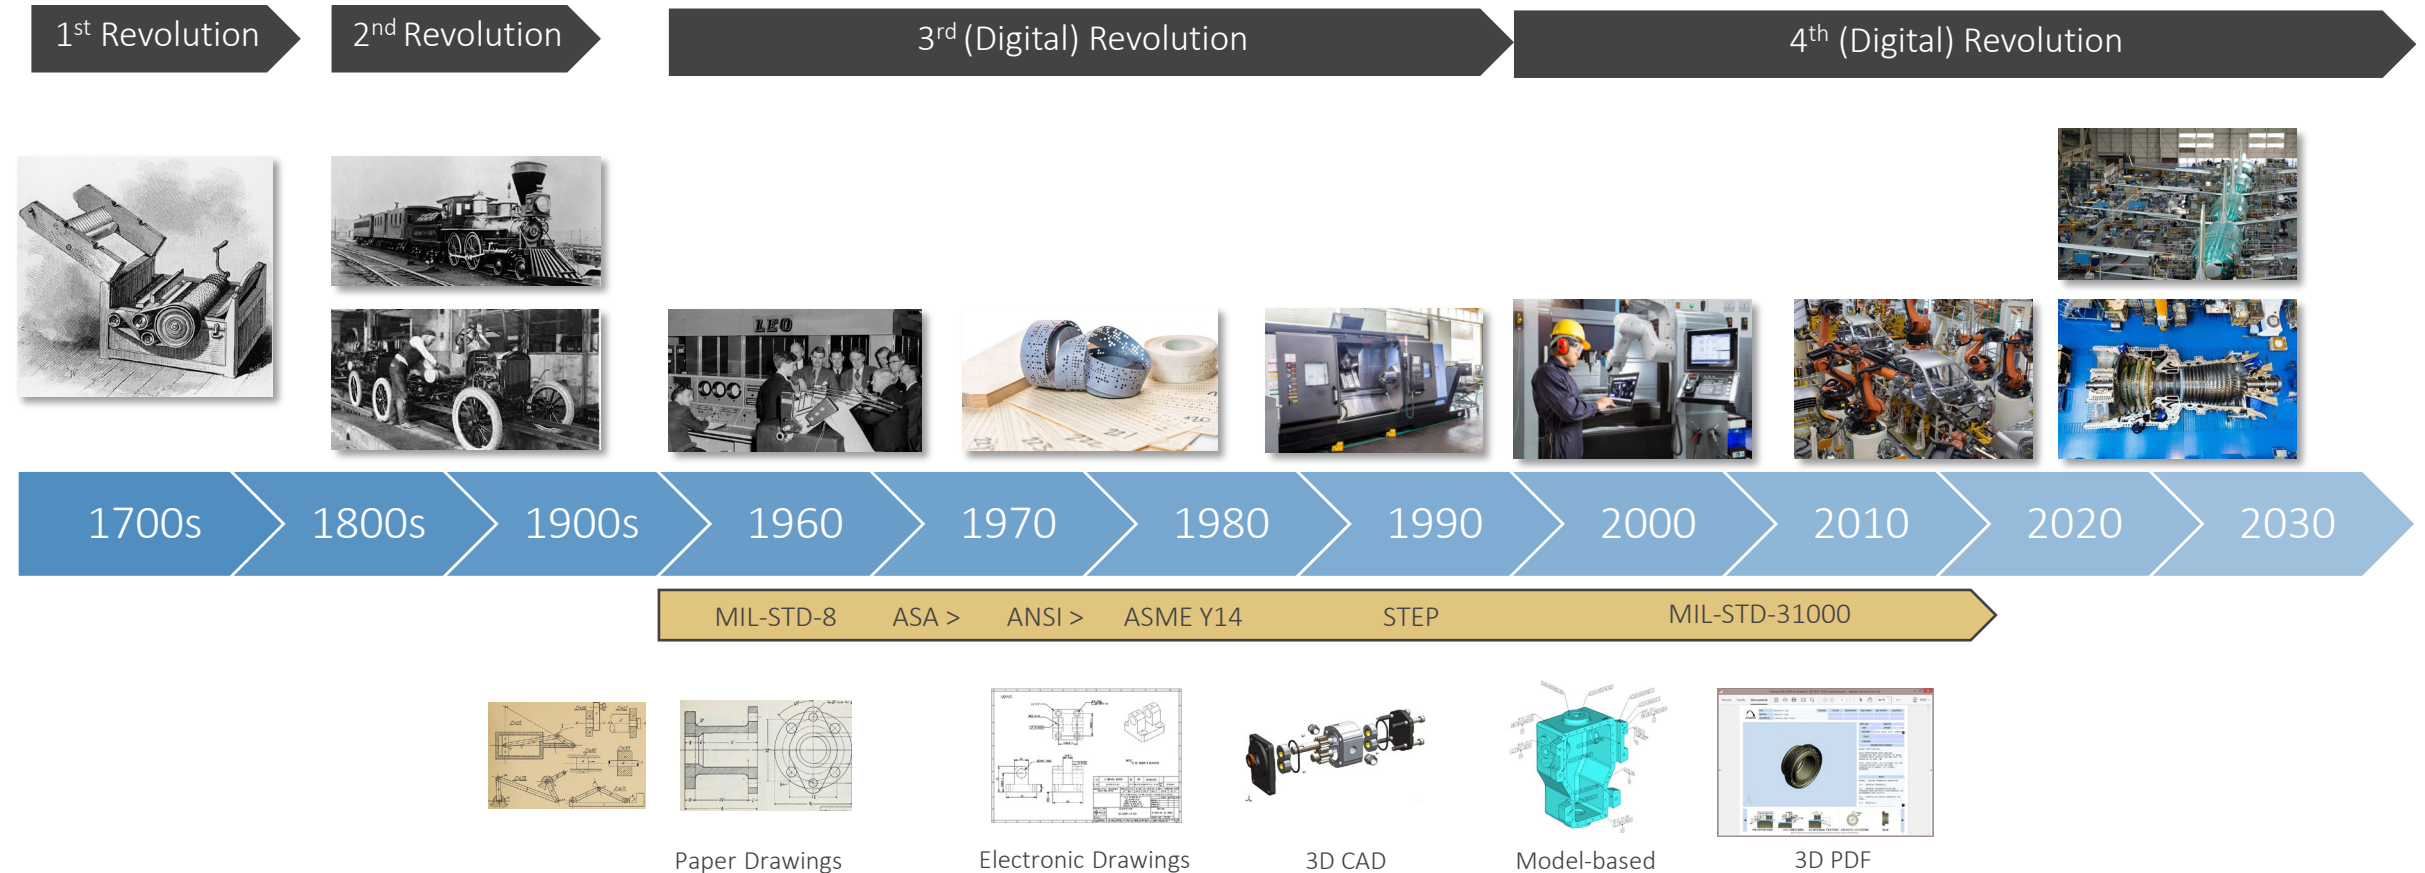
$1^{st}$ Revolution

$2^{nd}$ Revolution

$3^{rd}$ (Digital) Revolution

$4^{th}$ (Digital) Revolution

LEO

1700s

1800s

1900s

1960

1970

1980

1990

2000

2010

2020

2030

MIL-STD-8 ASA > ANSI > ASME Y14 STEP MIL-STD-31000

Paper Drawings

Electronic Drawings

3D CAD

Model-based

3D PDF